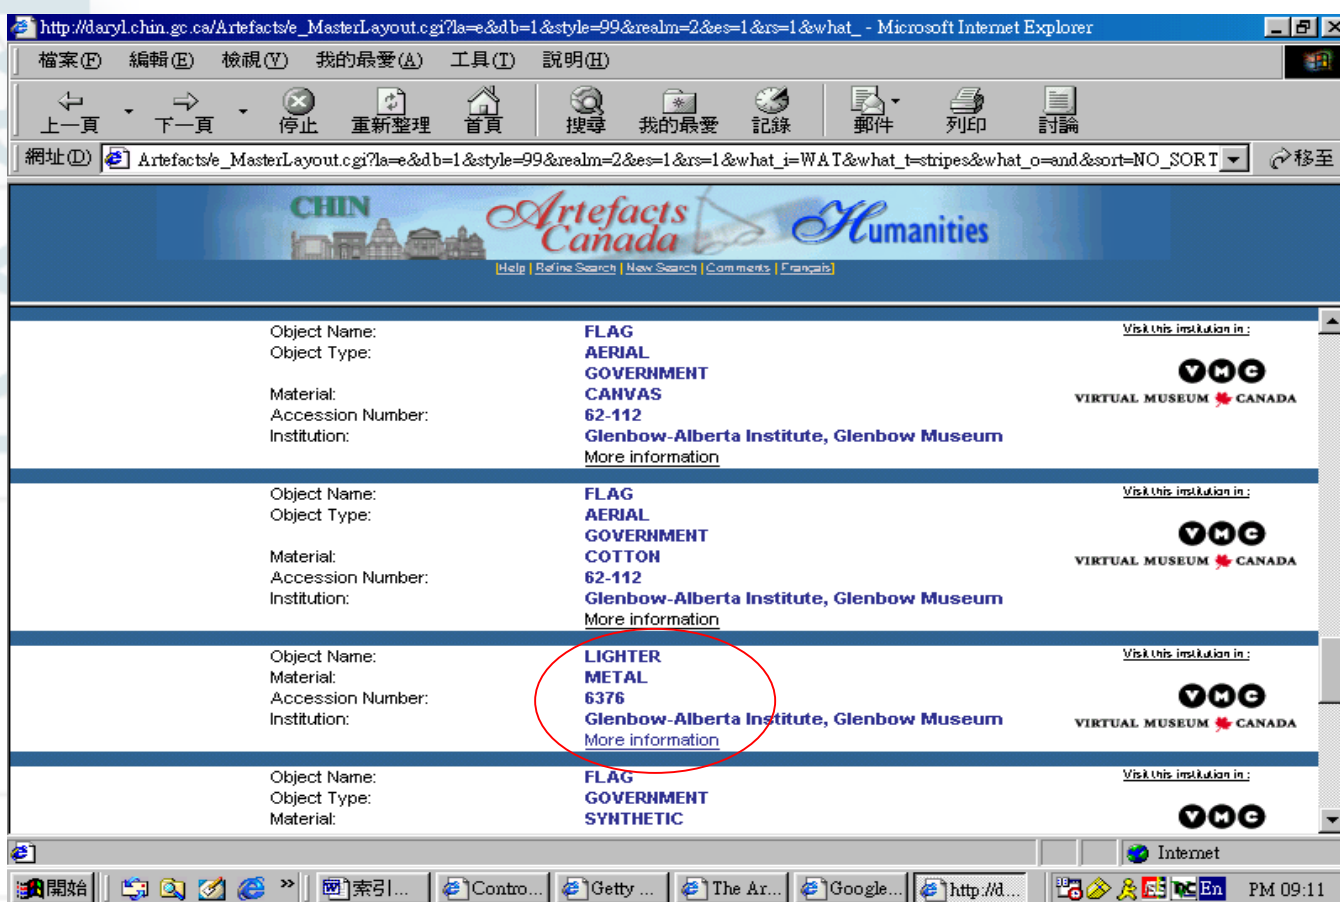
http://daryl.chin.gc.ca/Artefacts/e_MasterLayout.cgi?la=e&db=1&style=99&realm=2&es=1&rs=1&what_ - Microsoft Internet Explorer

檔案(F) 編輯(E) 檢視(V) 我的最愛(A) 工具(T) 說明(H)

上一頁 下一頁 停止 重新整理 首頁 搜尋 我的最愛 記錄 郵件 列印 討論

網址(D) Artefacts/e_MasterLayout.cgi?la=e&db=1&style=99&realm=2&es=1&rs=1&what_i=WAT&what_t=stripes&what_o=and&sort=NO_SORT 移至

CHIN Artefacts Canada Humanities

|Help | Refine Search | New Search | Comments | Français|

| | | |
|---|---|---|
| Object Name: | FLAG | Visit this institution in: |
| Object Type: | AERIAL | |
| | GOVERNMENT | VIRTUAL MUSEUM CANADA |
| Material: | CANVAS | |
| Accession Number: | 62-112 | |
| Institution: | Glenbow-Alberta Institute, Glenbow Museum | |
| | More information | |

| | | |
|---|---|---|
| Object Name: | FLAG | Visit this institution in: |
| Object Type: | AERIAL | |
| | GOVERNMENT | VIRTUAL MUSEUM CANADA |
| Material: | COTTON | |
| Accession Number: | 62-112 | |
| Institution: | Glenbow-Alberta Institute, Glenbow Museum | |
| | More information | |

| | | |
|---|---|---|
| Object Name: | LIGHTER | Visit this institution in: |
| Material: | METAL | |
| Accession Number: | 6376 | VIRTUAL MUSEUM CANADA |
| Institution: | Glenbow-Alberta Institute, Glenbow Museum | |
| | More information | |

| | | |
|---|---|---|
| Object Name: | FLAG | Visit this institution in: |
| Object Type: | GOVERNMENT | |
| Material: | SYNTHETIC | |

Internet

開始 索引... Contro... Getty ... The Ar... Google... http://d... En PM 09:11